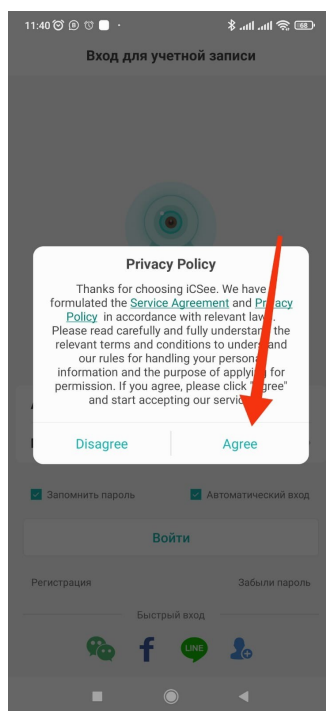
11:40 68

Вход для учетной записи

Privacy Policy

Thanks for choosing iCSee. We have formulated the Service Agreement and Privacy Policy in accordance with relevant laws. Please read carefully and fully understand the relevant terms and conditions to understand our rules for handling your personal information and the purpose of applying for permission. If you agree, please click "Agree" and start accepting our services.

Disagree Agree

Запомнить пароль Автоматический вход

Войти

Регистрация Забыли пароль

Быстрый вход

LINE